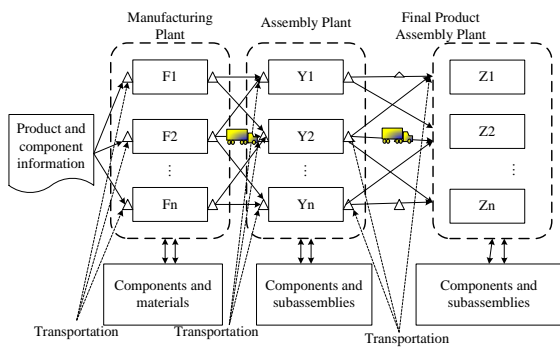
Manufacturing Plant

Assembly Plant

Final Product Assembly Plant

Product and component information

F1

F2

⋮

Fn

Y1

Y2

⋮

Yn

Z1

Z2

⋮

Zn

Components and materials

Components and subassemblies

Components and subassemblies

Transportation

Transportation

Transportation